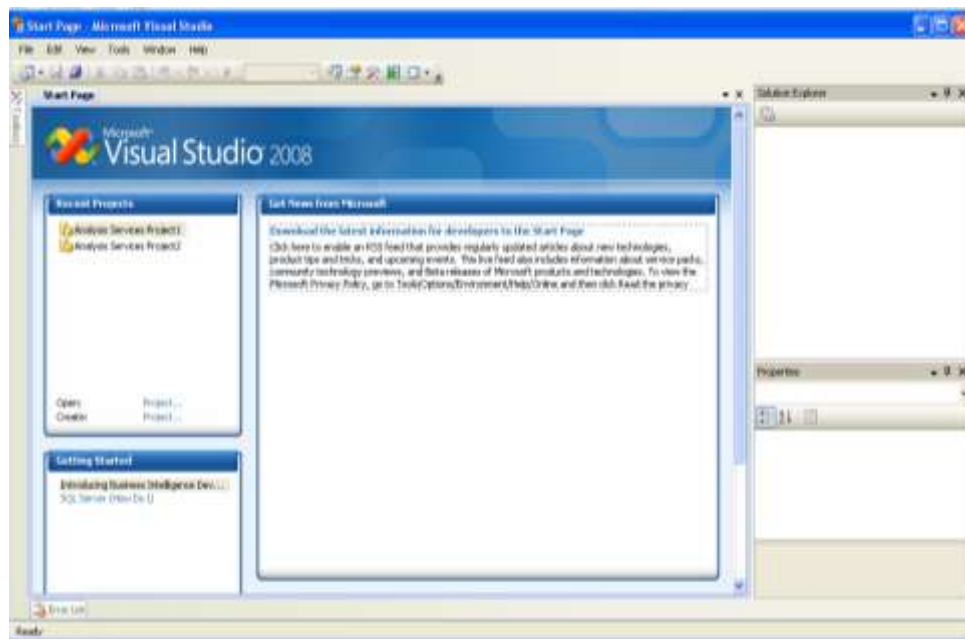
Start Page - Microsoft Visual Studio

File Edit View Tools Window Help

Toolbox

Start Page

Microsoft Visual Studio 2008

Recent Projects

Analysis Services Project1
Analysis Services Project2

Open: Project...
Create: Project...

Get News from Microsoft

Download the latest information for developers to the Start Page

Click here to enable an RSS feed that provides regularly updated articles about new technologies, product tips and tricks, and upcoming events. This live feed also includes information about service packs, community technology previews, and Beta releases of Microsoft products and technologies. To view the Microsoft Privacy Policy, go to Tools/Options/Environment/Help/Online and then click Read the privacy

Getting Started

Introducing Business Intelligence Dev...
SQL Server (How Do I)

Solution Explorer

Properties

Error List

Ready